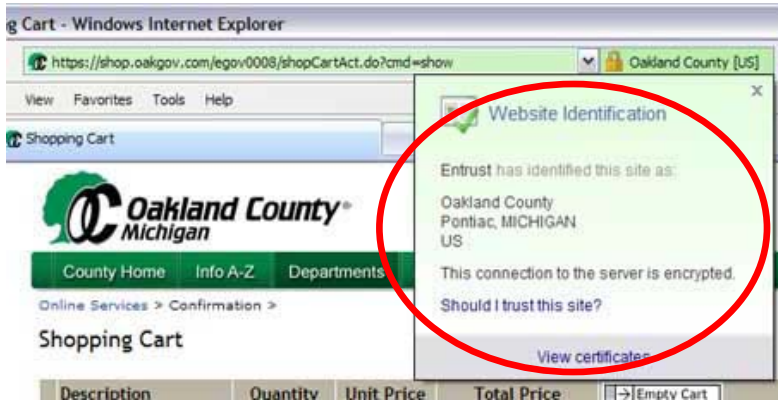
g Cart - Windows Internet Explorer

https://shop.oakgov.com/egov0008/shopCartAct.do?cmd=show

Oakland County [US]

View Favorites Tools Help

Shopping Cart

Oakland County Michigan

County Home Info A-Z Departments

Online Services > Confirmation >

Shopping Cart

Description Quantity Unit Price Total Price

Empty Cart

Website Identification

Entrust has identified this site as:

Oakland County
Pontiac, MICHIGAN
US

This connection to the server is encrypted.

Should I trust this site?

View certificates